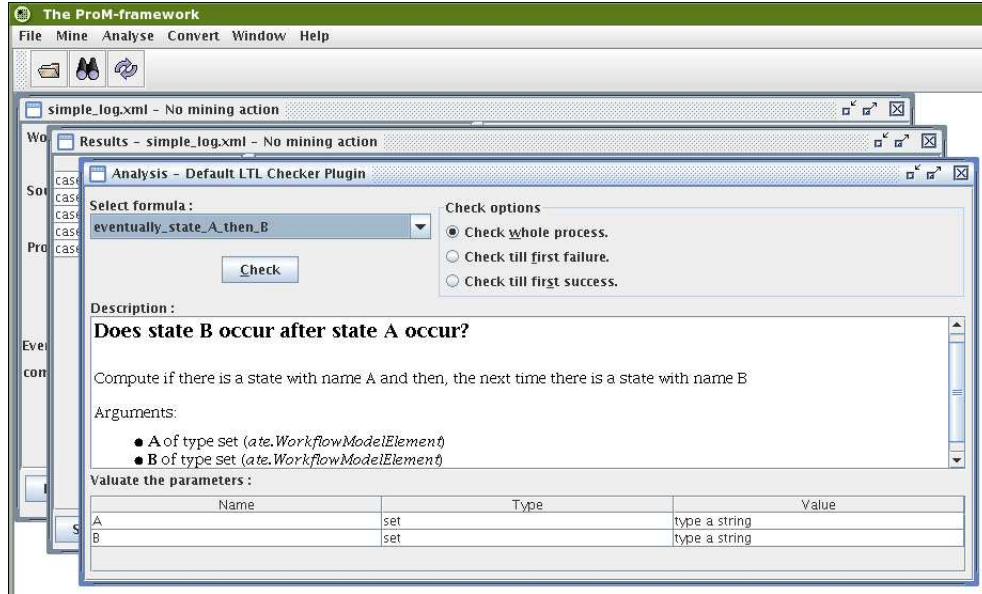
The ProM-framework
File Mine Analyse Convert Window Help

simple_log.xml - No mining action
Wo
Sou
Pro
Eve
com

Results - simple_log.xml - No mining action
case
case
case
case
case
S

Analysis - Default LTL Checker Plugin

Select formula :
eventually_state_A_then_B
Check

Check options
Check whole process.
Check till first failure.
Check till first success.

Description :
Does state B occur after state A occur?

Compute if there is a state with name A and then, the next time there is a state with name B

Arguments:

● A of type set (ate.WorkflowModelElement)
● B of type set (ate.WorkflowModelElement)

Valuate the parameters :

| Name | Type | Value |
|---|---|---|
| A | set | type a string |
| B | set | type a string |